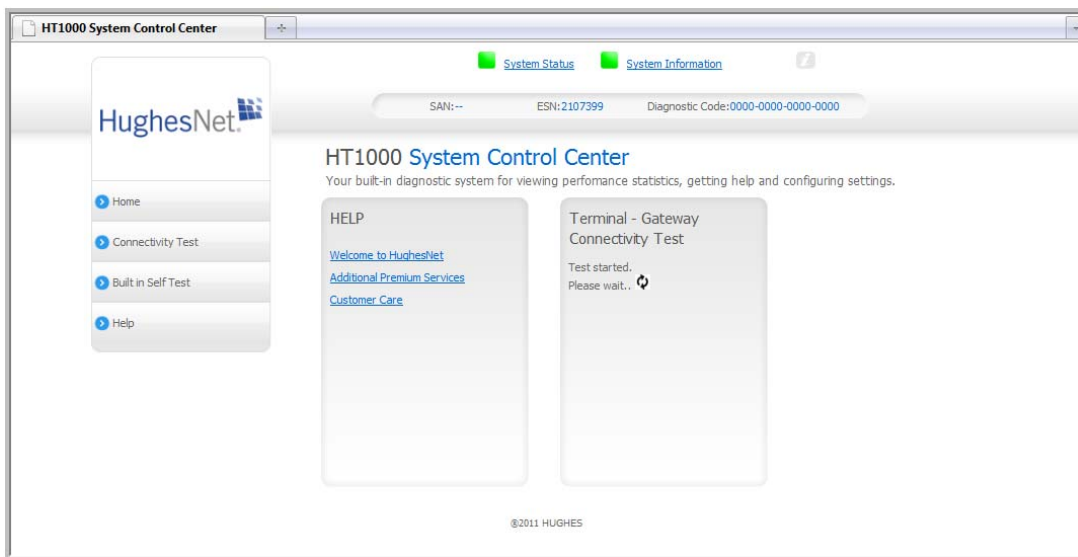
HT1000 System Control Center

System Status System Information

HughesNet.

SAN:-- ESN:2107399 Diagnostic Code:0000-0000-0000-0000

HT1000 System Control Center
Your built-in diagnostic system for viewing perfomance statistics, getting help and configuring settings.

Home
Connectivity Test
Built in Self Test
Help

HELP
Welcome to HughesNet
Additional Premium Services
Customer Care

Terminal - Gateway Connectivity Test
Test started.
Please wait..

®2011 HUGHES